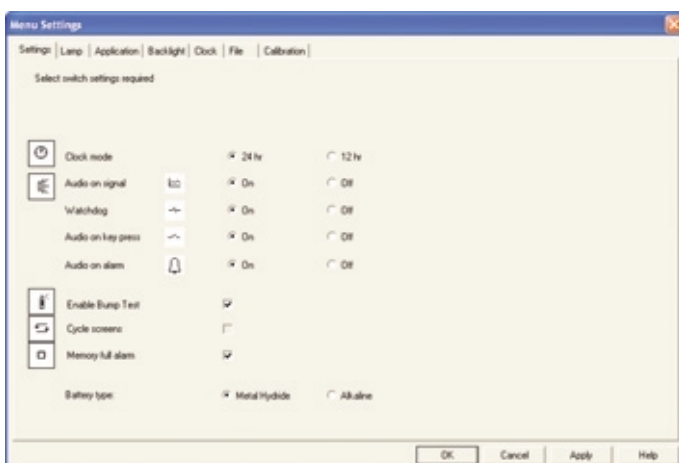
Menu Settings

Settings | Lamp | Application | Backlight | Clock | File | Calibration

Select switch settings required

Clock mode 24 hr 12 hr
Audio on signal On Off
Watchdog On Off
Audio on key press On Off
Audio on alarm On Off

Enable Bump Test
Cycle screens
Memory full alarm

Battery type: Metal Hydride Alkaline

OK Cancel Apply Help